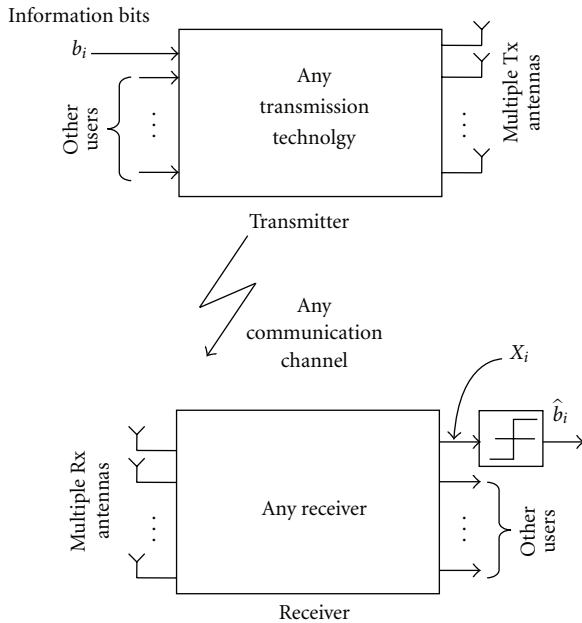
Information bits

$b_i$

Other users

⋮

Any transmission technolgy

⋮

Multiple Tx antennas

Transmitter

Any communication channel

$X_i$

$\hat{b}_i$

Multiple Rx antennas

⋮

Any receiver

⋮

Other users

Receiver